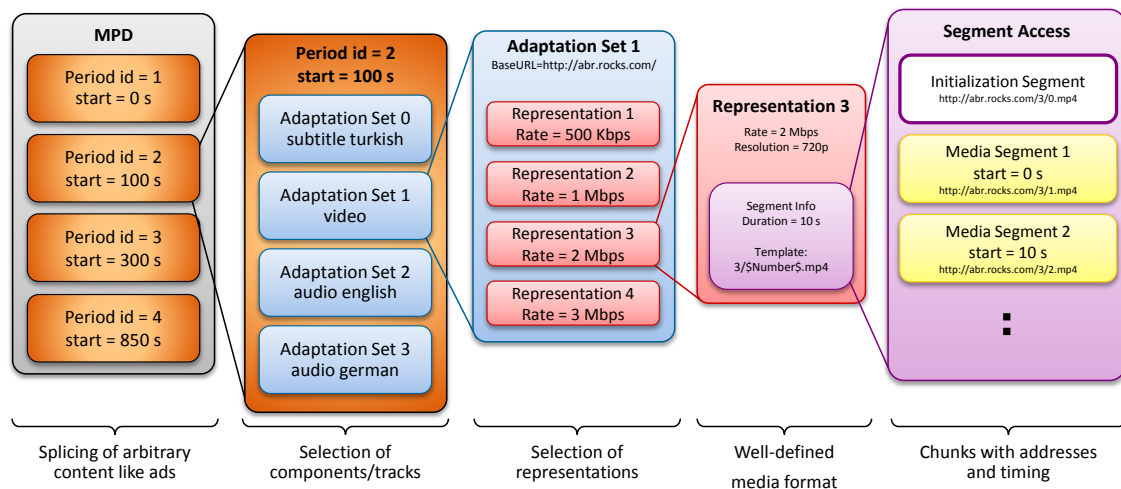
MPD

Period id = 1
start = 0 s

Period id = 2
start = 100 s

Period id = 3
start = 300 s

Period id = 4
start = 850 s

Period id = 2
start = 100 s

Adaptation Set 0
subtitle turkish

Adaptation Set 1
video

Adaptation Set 2
audio english

Adaptation Set 3
audio german

Adaptation Set 1
BaseURL=http://abr.rocks.com/

Representation 1
Rate = 500 Kbps

Representation 2
Rate = 1 Mbps

Representation 3
Rate = 2 Mbps

Representation 4
Rate = 3 Mbps

Representation 3
Rate = 2 Mbps
Resolution = 720p

Segment Info
Duration = 10 s

Template:
3/$Number$.mp4

Segment Access

Initialization Segment
http://abr.rocks.com/3/0.mp4

Media Segment 1
start = 0 s
http://abr.rocks.com/3/1.mp4

Media Segment 2
start = 10 s
http://abr.rocks.com/3/2.mp4

:

Splicing of arbitrary content like ads

Selection of components/tracks

Selection of representations

Well-defined media format

Chunks with addresses and timing